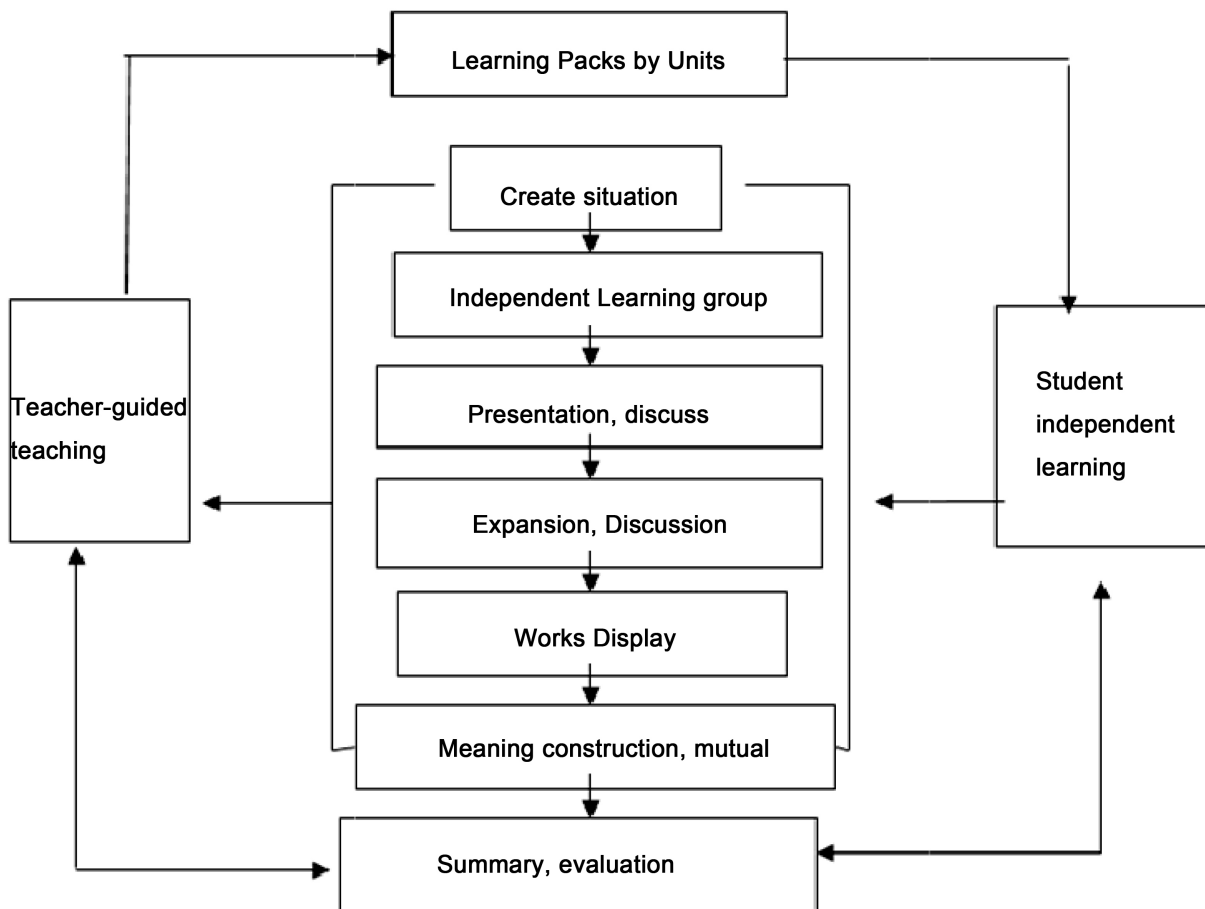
Learning Packs by Units

Create situation

Independent Learning group

Presentation, discuss

Expansion, Discussion

Works Display

Meaning construction, mutual

Teacher-guided teaching

Student independent learning

Summary, evaluation